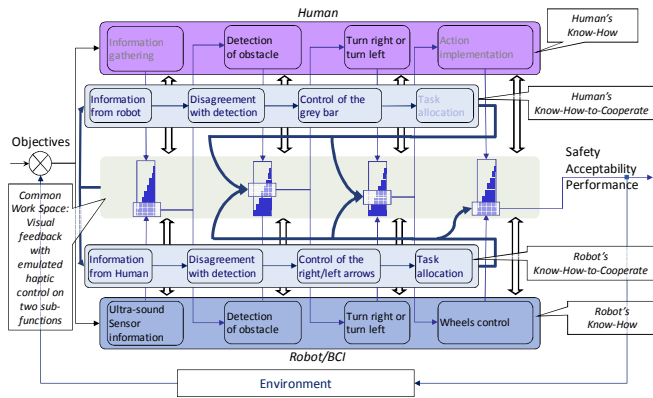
Human

Information gathering

Detection of obstacle

Turn right or turn left

Action implementation

Human's Know-How

Information from robot

Disagreement with detection

Control of the grey bar

Task allocation

Human's Know-How-to-Cooperate

Objectives

Safety Acceptability Performance

Common Work Space: Visual feedback with emulated haptic control on two sub-functions

Information from Human

Disagreement with detection

Control of the right/left arrows

Task allocation

Robot's Know-How-to-Cooperate

Ultra-sound Sensor information

Detection of obstacle

Turn right or turn left

Wheels control

Robot's Know-How

Robot/BCI

Environment